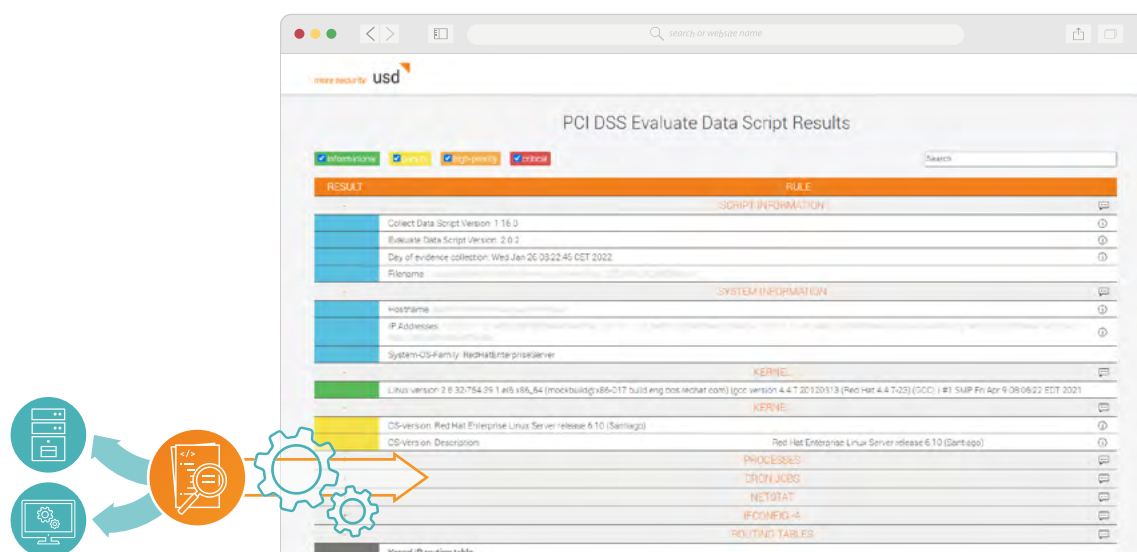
search or website name

more security usd

PCI DSS Evaluate Data Script Results

informational warning high-priority critical

Search

| RESULT | RULE |
|---|---|
| - | SCRIPT INFORMATION |
| | Collect Data Script Version: 1.16.0 |
| | Evaluate Data Script Version: 2.0.2 |
| | Day of evidence collection: Wed Jan 26 03:22:45 CET 2022 |
| | Filename |
| - | SYSTEM INFORMATION |
| | Hostname |
| | IP Addresses |
| | System-OS-Family: RedHatEnterpriseServer |
| - | KERNEL |
| | Linux version 2.6.32-754.29.1.el6.x86_64 (mockbuild@x86-017.build.eng.bos.redhat.com) (gcc version 4.4.7 20120313 (Red Hat 4.4.7-23) (GCC) ) #1 SMP Fri Apr 9 08:06:22 EDT 2021 |
| - | KERNEL |
| | OS-version: Red Hat Enterprise Linux Server release 6.10 (Santiago) |
| | OS-Version: Description: Red Hat Enterprise Linux Server release 6.10 (Santiago) |
| | PROCESSES |
| | CRON JOBS |
| | NETSTAT |
| | IFCONFIG -A |
| | ROUTING TABLES |
| | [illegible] |